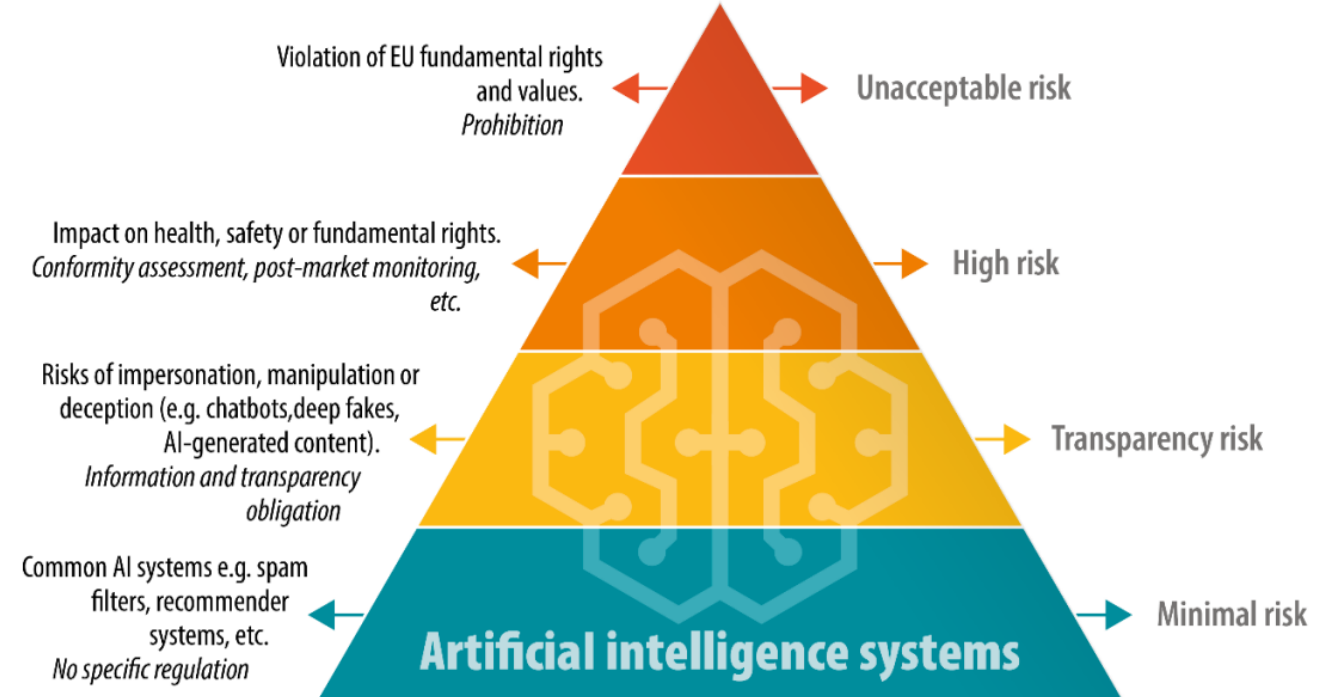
Violation of EU fundamental rights and values.
*Prohibition*

Unacceptable risk

Impact on health, safety or fundamental rights.
*Conformity assessment, post-market monitoring, etc.*

High risk

Risks of impersonation, manipulation or deception (e.g. chatbots,deep fakes, AI-generated content).
*Information and transparency obligation*

Transparency risk

Common AI systems e.g. spam filters, recommender systems, etc.
*No specific regulation*

Minimal risk

Artificial intelligence systems